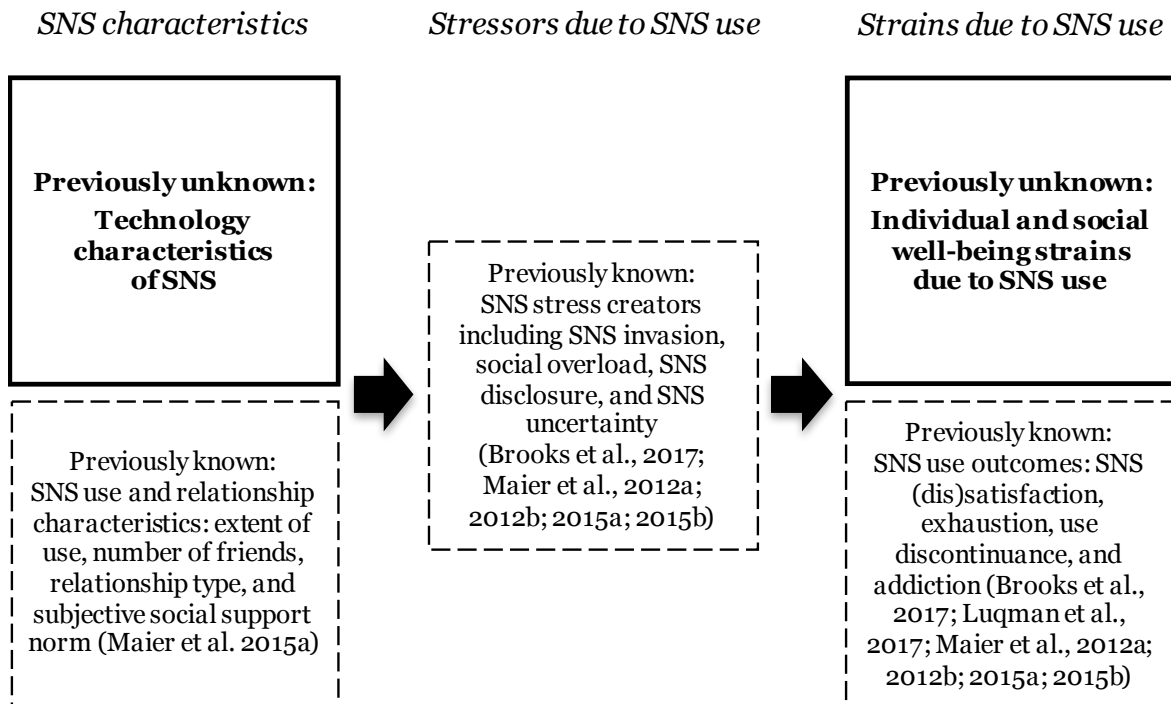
SNS characteristics

Previously unknown:
Technology characteristics of SNS

Previously known:
SNS use and relationship characteristics: extent of use, number of friends, relationship type, and subjective social support norm (Maier et al. 2015a)

Stressors due to SNS use

Previously known:
SNS stress creators including SNS invasion, social overload, SNS disclosure, and SNS uncertainty (Brooks et al., 2017; Maier et al., 2012a; 2012b; 2015a; 2015b)

Strains due to SNS use

Previously unknown:
Individual and social well-being strains due to SNS use

Previously known:
SNS use outcomes: SNS (dis)satisfaction, exhaustion, use discontinuance, and addiction (Brooks et al., 2017; Luqman et al., 2017; Maier et al., 2012a; 2012b; 2015a; 2015b)